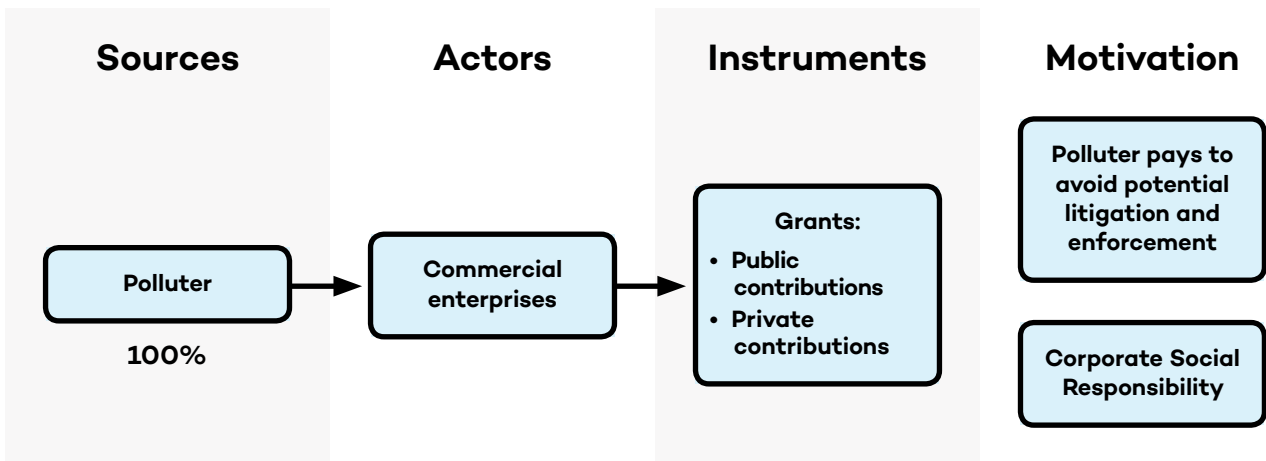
Sources

Actors

Instruments

Motivation

Polluter

100%

Commercial enterprises

Grants:
• Public contributions
• Private contributions

Polluter pays to avoid potential litigation and enforcement

Corporate Social Responsibility